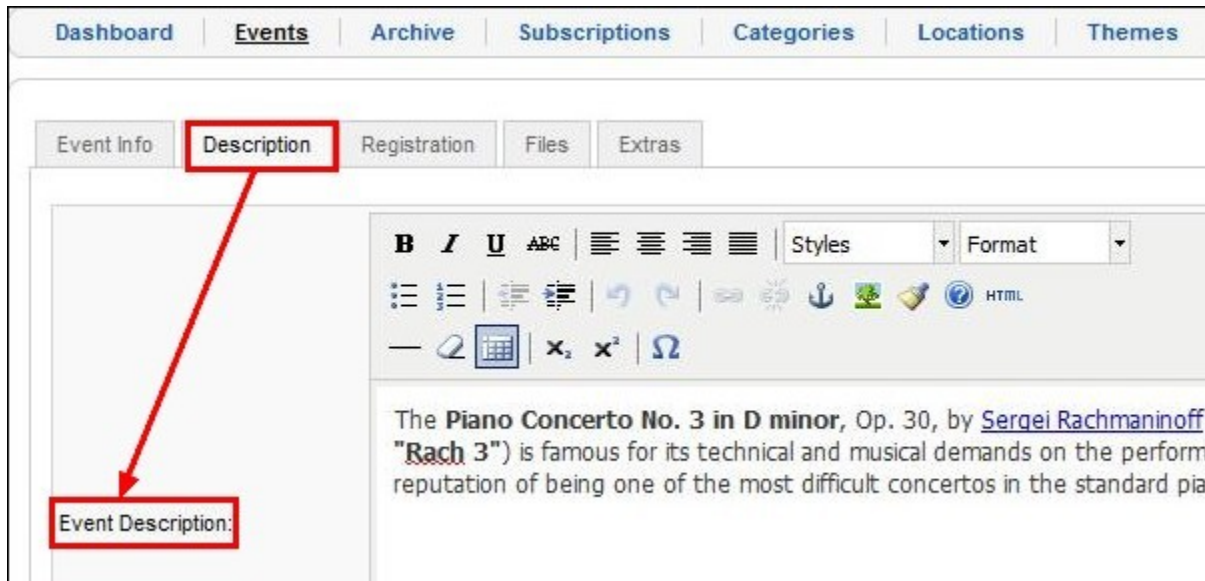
Dashboard Events Archive Subscriptions Categories Locations Themes

Event Info Description Registration Files Extras

B I U ABC Styles Format

HTML

$x_2$ $x^2$ Ω

The **Piano Concerto No. 3 in D minor**, Op. 30, by Sergei Rachmaninoff **"Rach 3"**) is famous for its technical and musical demands on the perform reputation of being one of the most difficult concertos in the standard pia

Event Description: